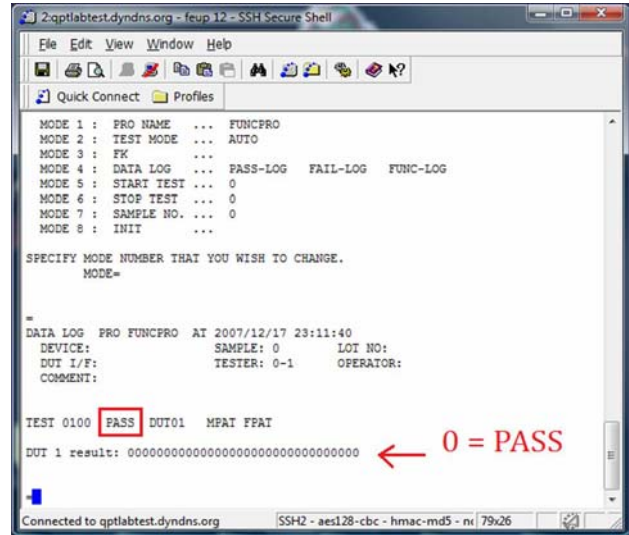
2:qptlabtest.dyndns.org - feup 12 - SSH Secure Shell

File Edit View Window Help

Quick Connect Profiles

MODE 1 : PRO NAME ... FUNCPRO
MODE 2 : TEST MODE ... AUTO
MODE 3 : FK ...
MODE 4 : DATA LOG ... PASS-LOG FAIL-LOG FUNC-LOG
MODE 5 : START TEST ... 0
MODE 6 : STOP TEST ... 0
MODE 7 : SAMPLE NO. ... 0
MODE 8 : INIT ...

SPECIFY MODE NUMBER THAT YOU WISH TO CHANGE.
MODE=

=
DATA LOG PRO FUNCPRO AT 2007/12/17 23:11:40
DEVICE: SAMPLE: 0 LOT NO:
DUT I/F: TESTER: 0-1 OPERATOR:
COMMENT:

TEST 0100 PASS DUT01 MPAT FPAT

DUT 1 result: 00000000000000000000000000000000

0 = PASS

Connected to qptlabtest.dyndns.org

SSH2 - aes128-cbc - hmac-md5 - n 79x26